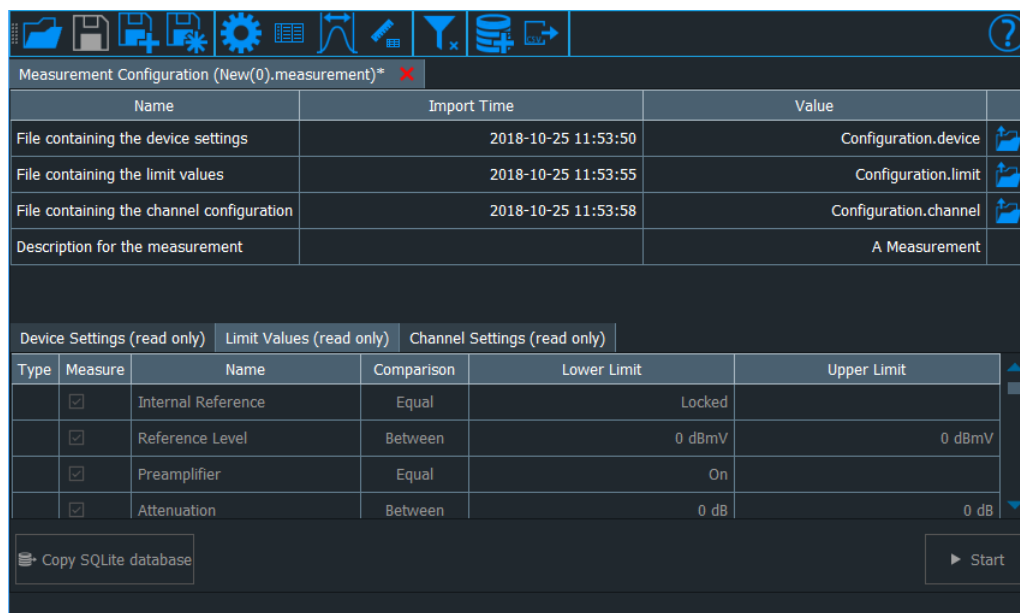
Measurement Configuration (New(0).measurement)*

| Name | Import Time | Value |
|---|---|---|
| File containing the device settings | 2018-10-25 11:53:50 | Configuration.device |
| File containing the limit values | 2018-10-25 11:53:55 | Configuration.limit |
| File containing the channel configuration | 2018-10-25 11:53:58 | Configuration.channel |
| Description for the measurement | | A Measurement |

Device Settings (read only) | Limit Values (read only) | Channel Settings (read only)

| Type | Measure | Name | Comparison | Lower Limit | Upper Limit |
|---|---|---|---|---|---|
| | ☑ | Internal Reference | Equal | Locked | |
| | ☑ | Reference Level | Between | 0 dBmV | 0 dBmV |
| | ☑ | Preamplifier | Equal | On | |
| | ☑ | Attenuation | Between | 0 dB | 0 dB |

Copy SQLite database

▶ Start